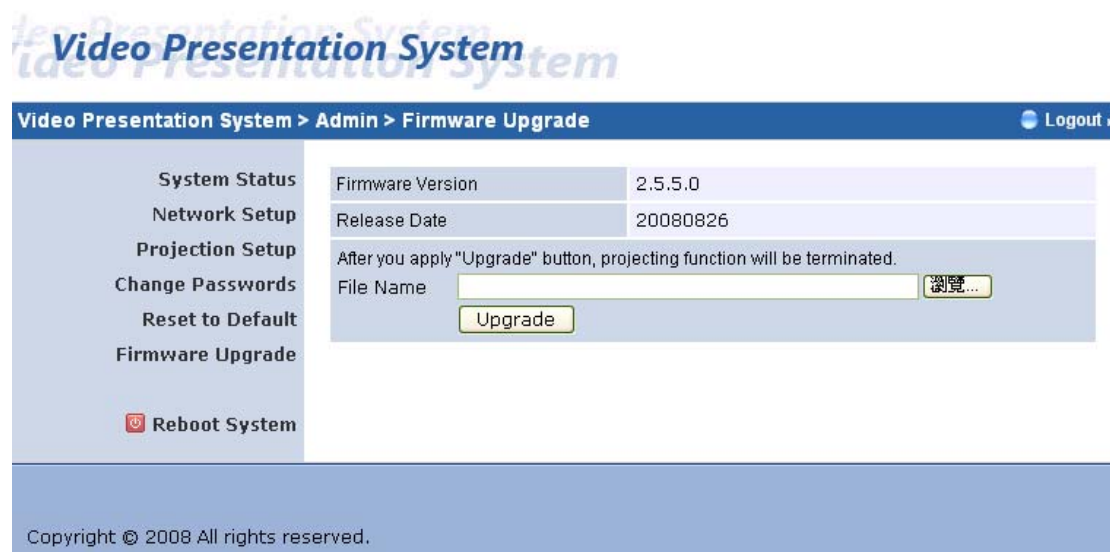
Video Presentation System

Video Presentation System > Admin > Firmware Upgrade

Logout

System Status
Network Setup
Projection Setup
Change Passwords
Reset to Default
Firmware Upgrade

Reboot System

| Firmware Version | 2.5.5.0 |
|---|---|
| Release Date | 20080826 |

After you apply "Upgrade" button, projecting function will be terminated.

File Name

瀏覽...

Upgrade

Copyright © 2008 All rights reserved.